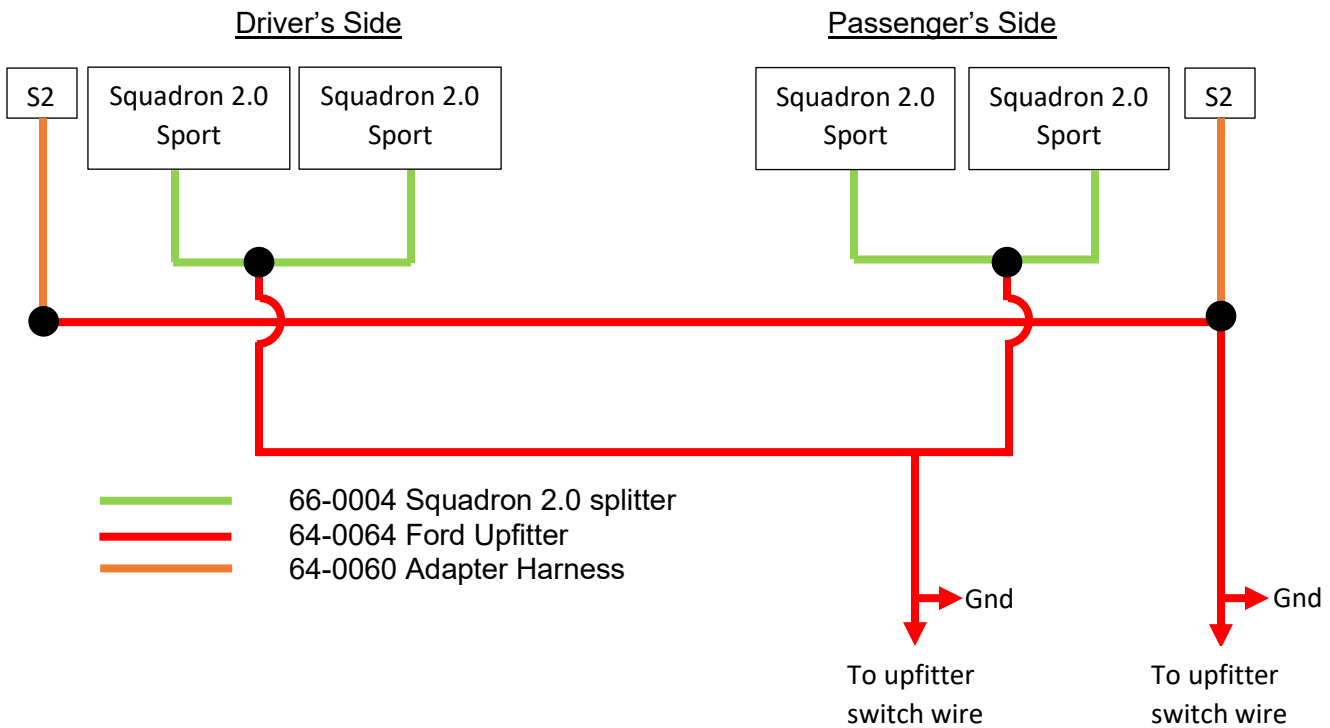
Driver's Side

Passenger's Side

S2

Squadron 2.0 Sport

Squadron 2.0 Sport

Squadron 2.0 Sport

Squadron 2.0 Sport

S2

66-0004 Squadron 2.0 splitter
64-0064 Ford Upfitter
64-0060 Adapter Harness

Gnd

To upfitter switch wire

Gnd

To upfitter switch wire